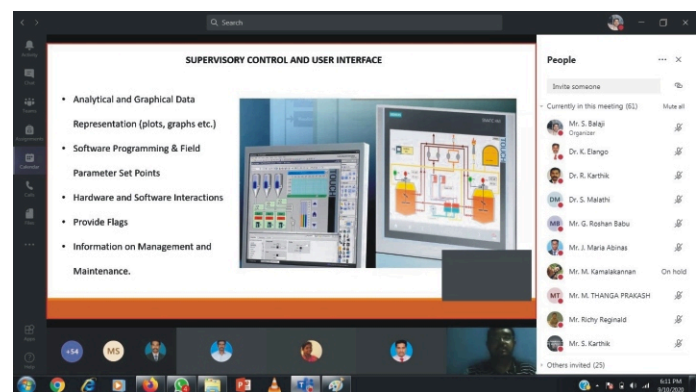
Q Search

Activity
Chat
Teams
Assignments
Calendar
Calls
Files
...
Apps
Help

SUPERVISORY CONTROL AND USER INTERFACE

- Analytical and Graphical Data Representation (plots, graphs etc.)
- Software Programming & Field Parameter Set Points
- Hardware and Software Interactions
- Provide Flags
- Information on Management and Maintenance.

People

Invite someone

Currently in this meeting (61) Mute all

Mr. S. Balaji
Organizer

Dr. K. Elango

Dr. R. Karthik

DM Dr. S. Malathi

MR Mr. G. Roshan Babu

MR Mr. J. Maria Abinas

Mr. M. Kamalakannan On hold

MT Mr. M. THANGA PRAKASH

Mr. Richy Reginald

Mr. S. Karthik

Others invited (25)

+54 MS

8:11 PM
9/10/2020